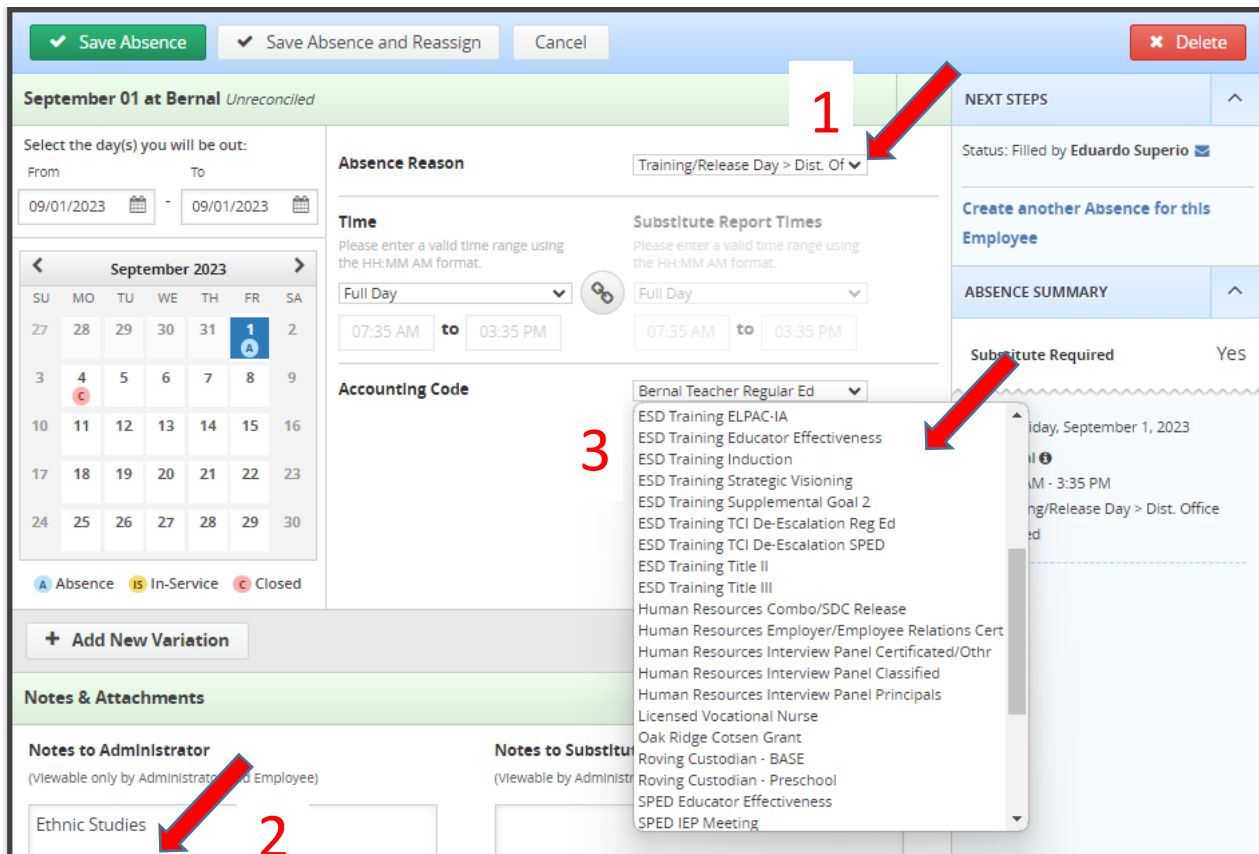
Save Absence   Save Absence and Reassign   Cancel   Delete

September 01 at Bernal Unreconciled

1

Select the day(s) you will be out:
From 09/01/2023 - To 09/01/2023

September 2023

| SU | MO | TU | WE | TH | FR | SA |
|---|---|---|---|---|---|---|
| 27 | 28 | 29 | 30 | 31 | 1 A | 2 |
| 3 | 4 C | 5 | 6 | 7 | 8 | 9 |
| 10 | 11 | 12 | 13 | 14 | 15 | 16 |
| 17 | 18 | 19 | 20 | 21 | 22 | 23 |
| 24 | 25 | 26 | 27 | 28 | 29 | 30 |

A Absence   IS In-Service   C Closed

Absence Reason   Training/Release Day > Dist. Of

Time
Please enter a valid time range using the HH:MM AM format.
Full Day
07:35 AM to 03:35 PM

Substitute Report Times
Please enter a valid time range using the HH:MM AM format.
Full Day
07:35 AM to 03:35 PM

Accounting Code   Bernal Teacher Regular Ed

3

ESD Training ELPAC-IA
ESD Training Educator Effectiveness
ESD Training Induction
ESD Training Strategic Visioning
ESD Training Supplemental Goal 2
ESD Training TCI De-Escalation Reg Ed
ESD Training TCI De-Escalation SPED
ESD Training Title II
ESD Training Title III
Human Resources Combo/SDC Release
Human Resources Employer/Employee Relations Cert
Human Resources Interview Panel Certificated/Othr
Human Resources Interview Panel Classified
Human Resources Interview Panel Principals
Licensed Vocational Nurse
Oak Ridge Cotsen Grant
Roving Custodian - BASE
Roving Custodian - Preschool
SPED Educator Effectiveness
SPED IEP Meeting

NEXT STEPS
Status: Filled by Eduardo Superio
Create another Absence for this Employee

ABSENCE SUMMARY
Substitute Required   Yes
iday, September 1, 2023
al
AM - 3:35 PM
ng/Release Day > Dist. Office
d

+ Add New Variation

Notes & Attachments

Notes to Administrator
(Viewable only by Administrato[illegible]d Employee)
Ethnic Studies

2

Notes to Substitu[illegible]
(Viewable by Administr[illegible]